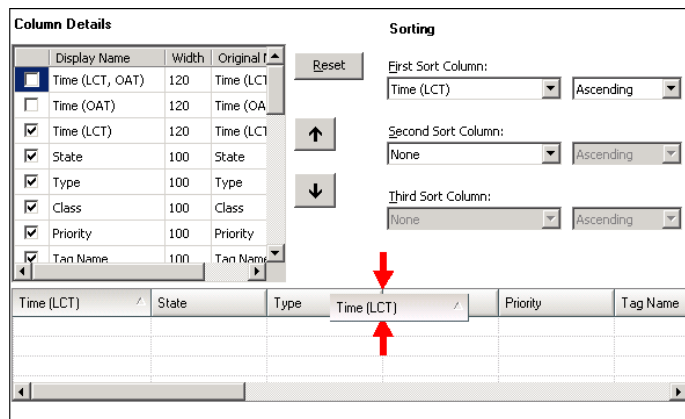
Column Details

| | Display Name | Width | Original N |
|---|---|---|---|
| ☐ | Time (LCT, OAT) | 120 | Time (LCT |
| ☐ | Time (OAT) | 120 | Time (OA |
| ☑ | Time (LCT) | 120 | Time (LCT |
| ☑ | State | 100 | State |
| ☑ | Type | 100 | Type |
| ☑ | Class | 100 | Class |
| ☑ | Priority | 100 | Priority |
| ☑ | Tag Name | 100 | Tag Name |

Reset

Sorting

First Sort Column:
Time (LCT)
Ascending

Second Sort Column:
None
Ascending

Third Sort Column:
None
Ascending

| Time (LCT) | State | Type | Time (LCT) | Priority | Tag Name |
|---|---|---|---|---|---|